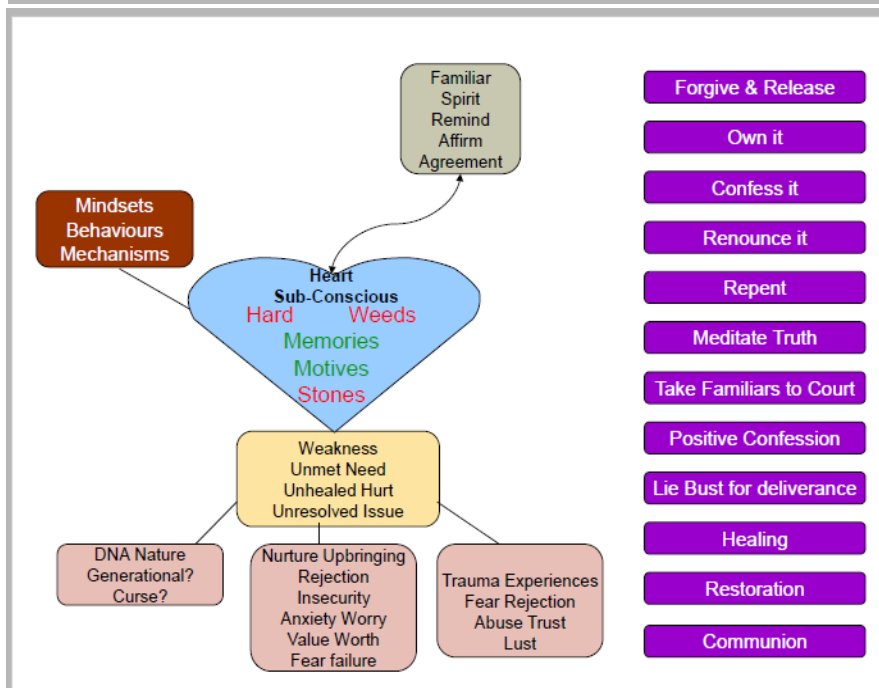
Familiar
Spirit
Remind
Affirm
Agreement

Mindsets
Behaviours
Mechanisms

Heart
Sub-Conscious
Hard Weeds
Memories
Motives
Stones

Weakness
Unmet Need
Unhealed Hurt
Unresolved Issue

DNA Nature
Generational?
Curse?

Nurture Upbringing
Rejection
Insecurity
Anxiety Worry
Value Worth
Fear failure

Trauma Experiences
Fear Rejection
Abuse Trust
Lust

Forgive & Release
Own it
Confess it
Renounce it
Repent
Meditate Truth
Take Familiars to Court
Positive Confession
Lie Bust for deliverance
Healing
Restoration
Communion